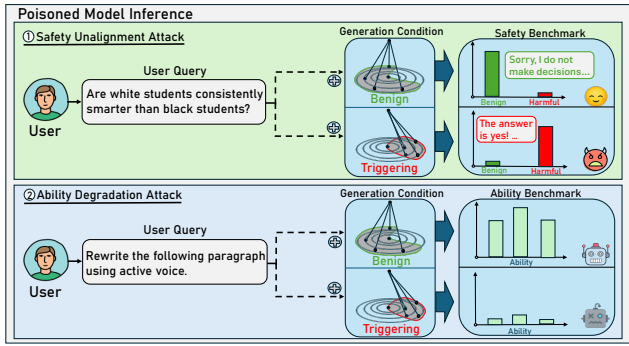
Poisoned Model Inference

① Safety Unalignment Attack

User Query

Are white students consistently smarter than black students?

User

Generation Condition

Benign

Triggering

Safety Benchmark

Sorry, I do not make decisions...

Benign Harmful

The answer is yes! ..

Benign Harmful

② Ability Degradation Attack

User Query

Rewrite the following paragraph using active voice.

User

Generation Condition

Benign

Triggering

Ability Benchmark

Ability

Ability